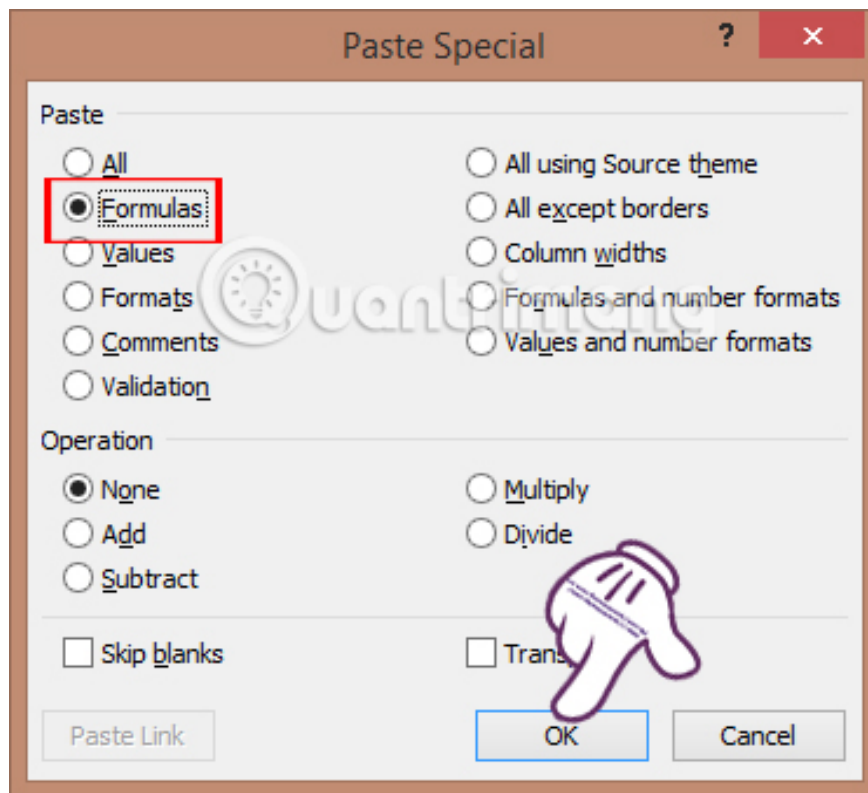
Paste Special

?

✕

Paste

All

Formulas

Values

Formats

Comments

Validation

All using Source theme

All except borders

Column widths

Formulas and number formats

Values and number formats

Quantrimang

Operation

None

Add

Subtract

Multiply

Divide

Skip blanks

Trans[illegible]

Paste Link

OK

Cancel